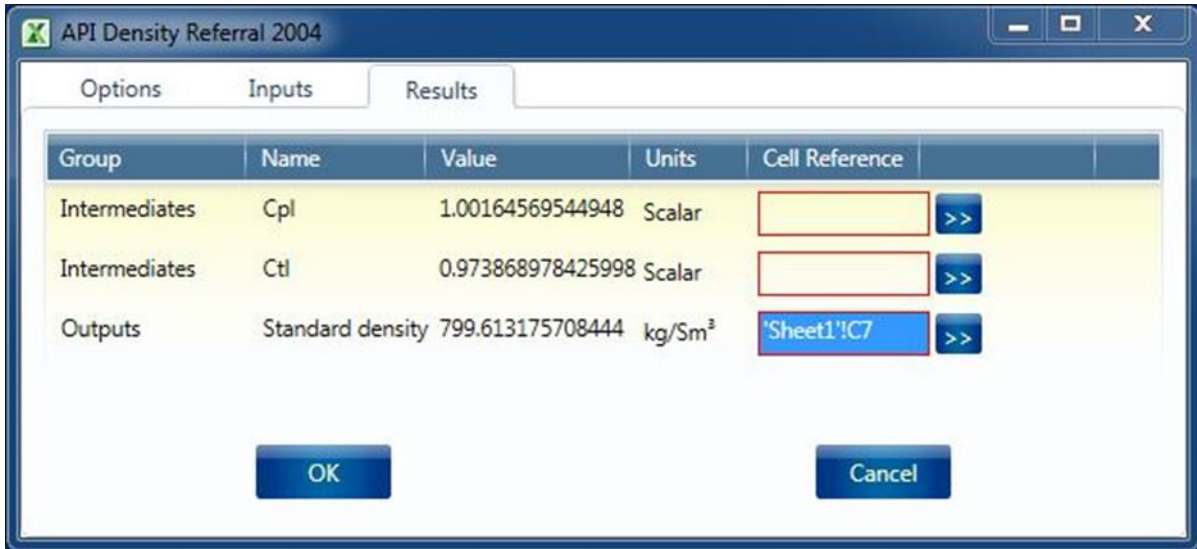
API Density Referral 2004

Options Inputs Results

| Group | Name | Value | Units | Cell Reference |
|---|---|---|---|---|
| Intermediates | Cpl | 1.00164569544948 | Scalar | >> |
| Intermediates | Ctl | 0.973868978425998 | Scalar | >> |
| Outputs | Standard density | 799.613175708444 | kg/Sm$^3$ | 'Sheet1'!C7 >> |

OK

Cancel